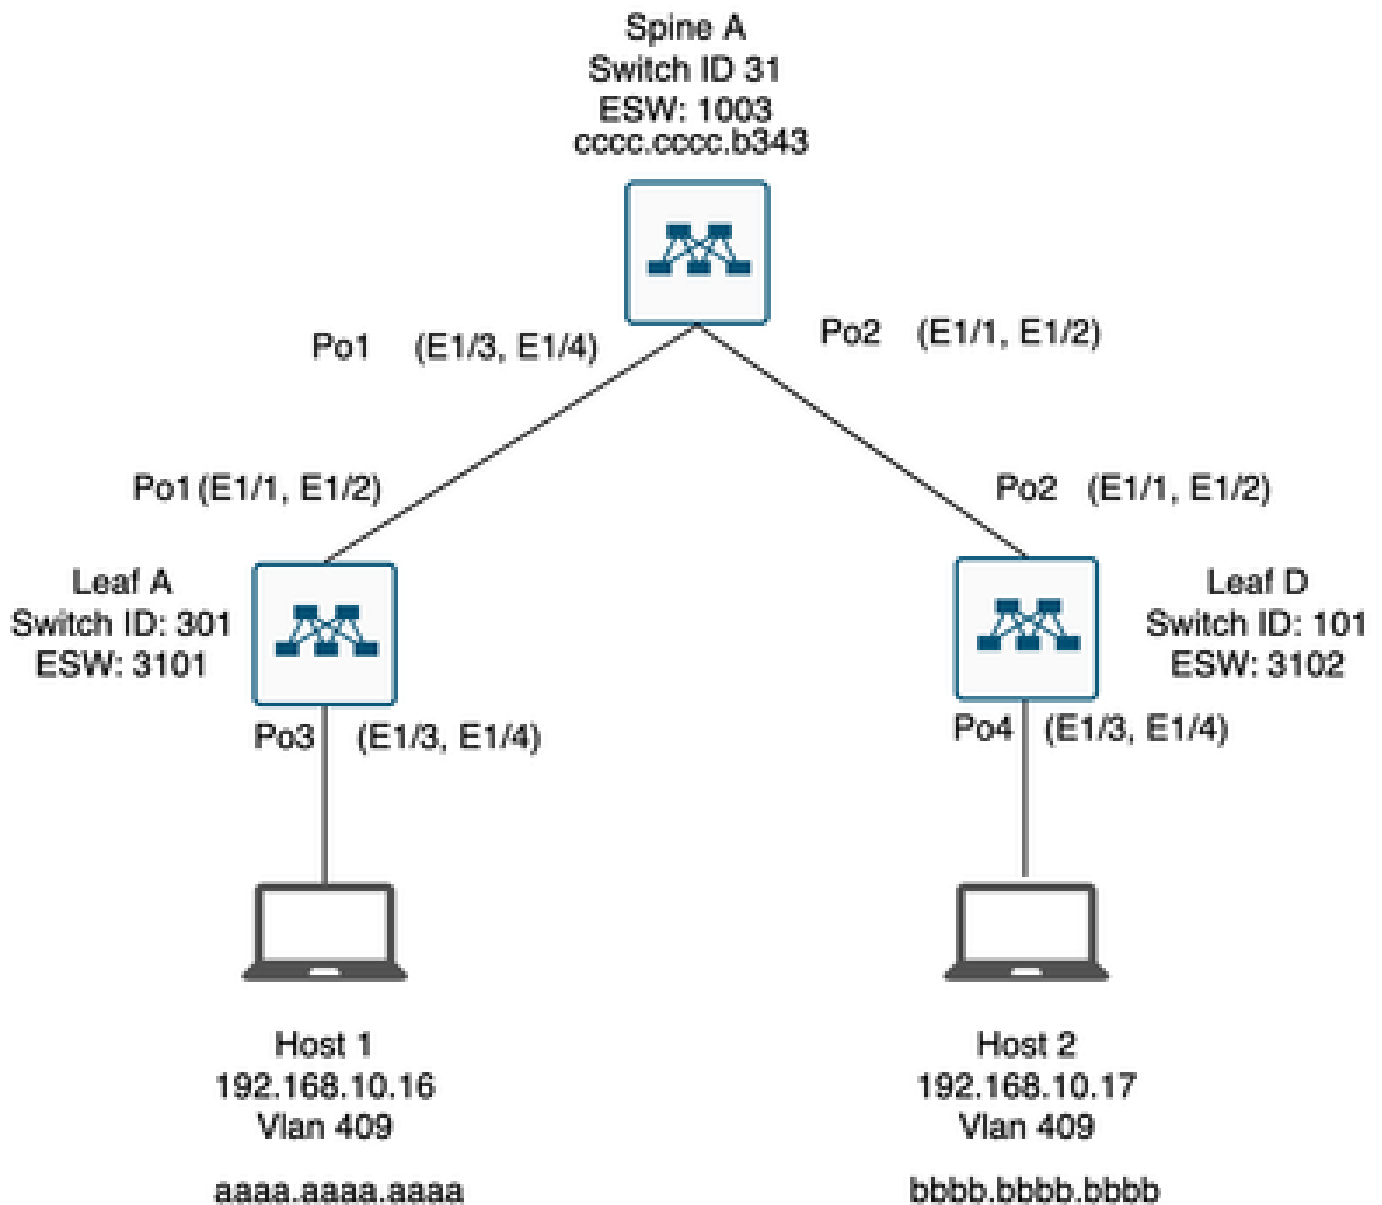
Spine A
Switch ID 31
ESW: 1003
cccc.cccc.b343

Po1 (E1/3, E1/4)

Po2 (E1/1, E1/2)

Po1 (E1/1, E1/2)

Po2 (E1/1, E1/2)

Leaf A
Switch ID: 301
ESW: 3101

Leaf D
Switch ID: 101
ESW: 3102

Po3 (E1/3, E1/4)

Po4 (E1/3, E1/4)

Host 1
192.168.10.16
Vlan 409

aaaa.aaaa.aaaa

Host 2
192.168.10.17
Vlan 409

bbbb.bbbb.bbbb